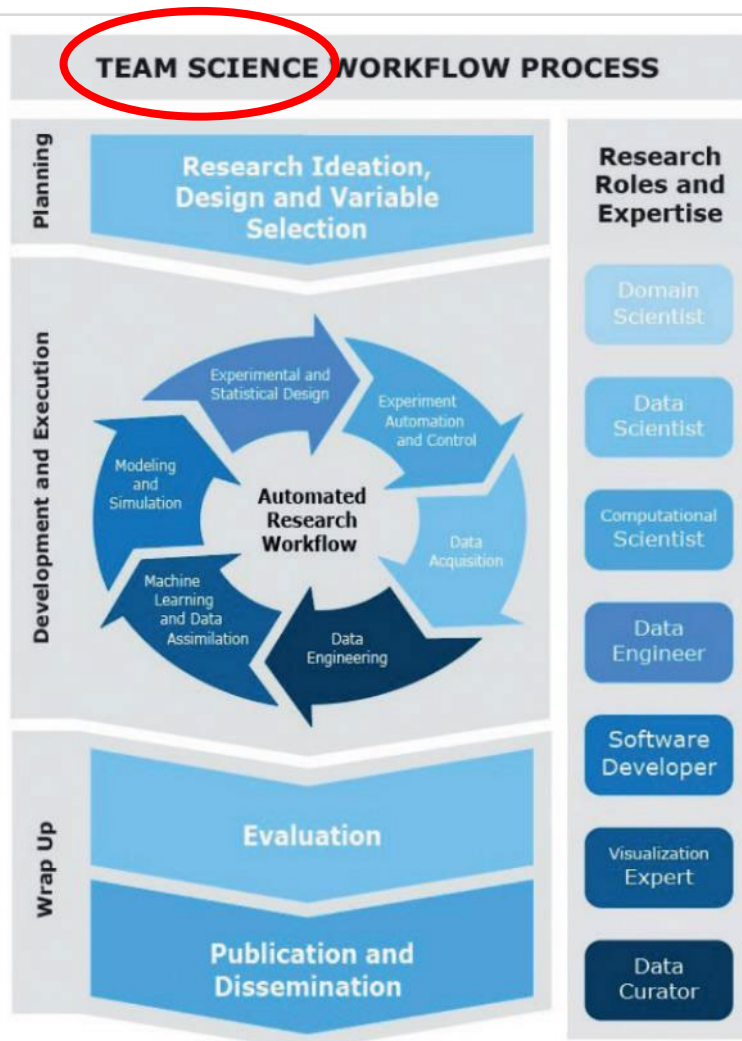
TEAM SCIENCE WORKFLOW PROCESS

Planning

Research Ideation, Design and Variable Selection

Development and Execution

Experimental and Statistical Design

Experiment Automation and Control

Data Acqusition

Data Engineering

Machine Learning and Data Assimilation

Modeling and Simulation

Automated Research Workflow

Wrap Up

Evaluation

Publication and Dissemination

Research Roles and Expertise

Domain Scientist

Data Scientist

Computational Scientist

Data Engineer

Software Developer

Visualization Expert

Data Curator